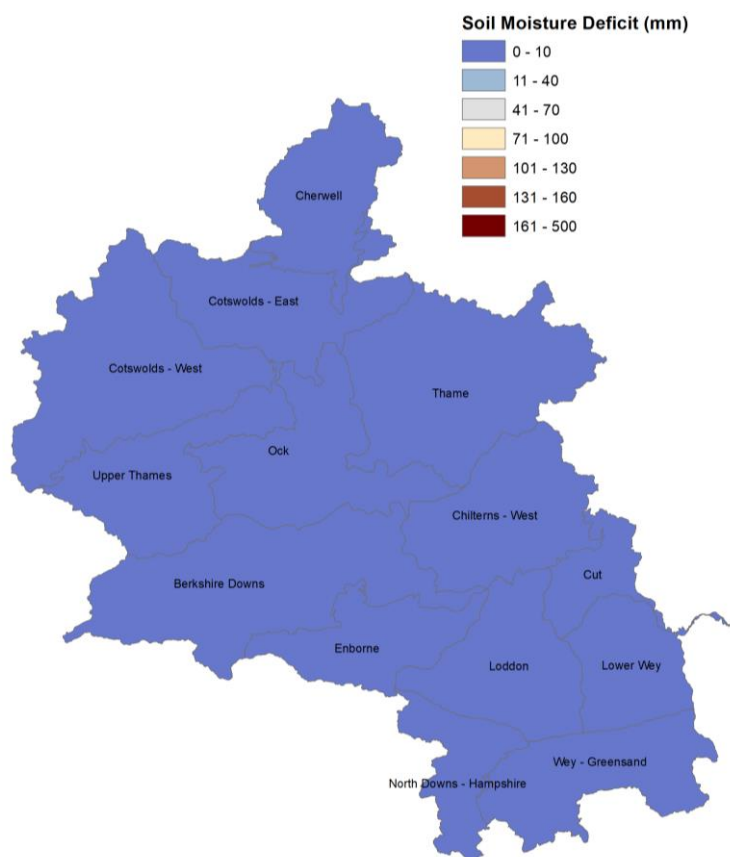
Soil Moisture Deficit (mm)
0 - 10
11 - 40
41 - 70
71 - 100
101 - 130
131 - 160
161 - 500

Cherwell
Cotswolds - East
Cotswolds - West
Thame
Ock
Upper Thames
Chilterns - West
Cut
Berkshire Downs
Enborne
Loddon
Lower Wey
Wey - Greensand
North Downs - Hampshire